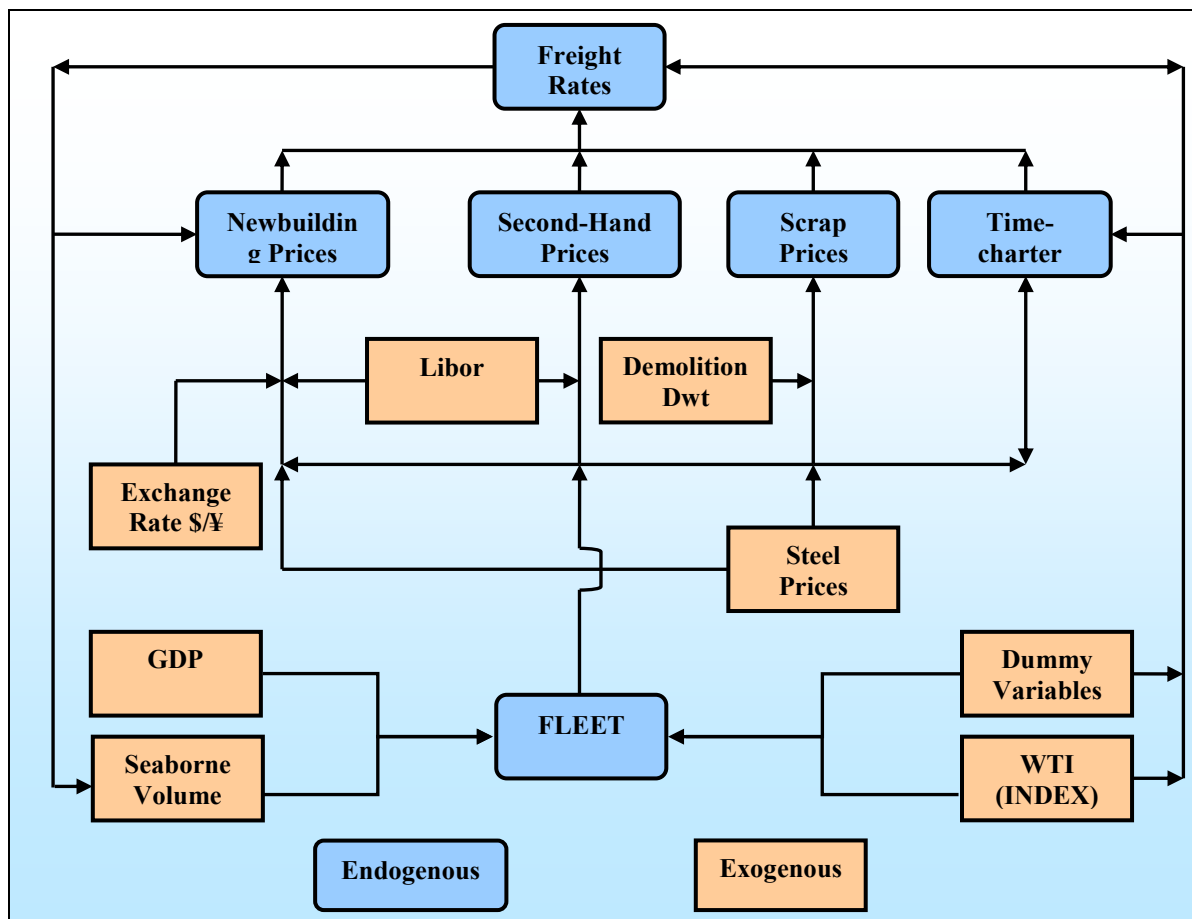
Freight Rates

Newbuilding Prices

Second-Hand Prices

Scrap Prices

Time-charter

Libor

Demolition Dwt

Exchange Rate $/¥

Steel Prices

GDP

Seaborne Volume

FLEET

Dummy Variables

WTI (INDEX)

Endogenous

Exogenous